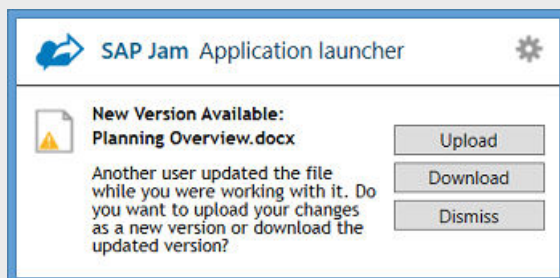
SAP Jam Application launcher

New Version Available:
Planning Overview.docx

Another user updated the file while you were working with it. Do you want to upload your changes as a new version or download the updated version?

Upload

Download

Dismiss